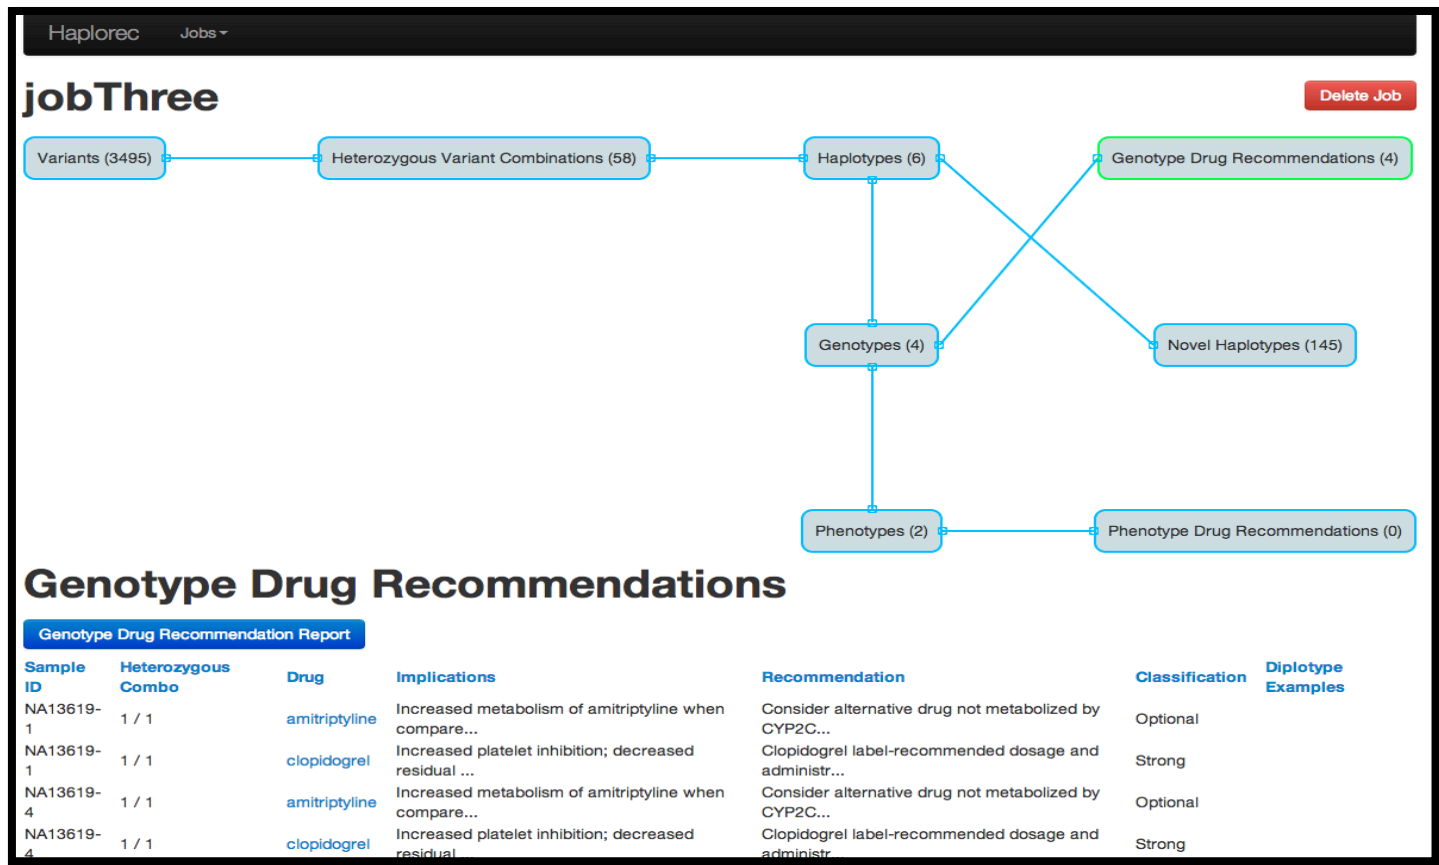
Haplorec Jobs

jobThree

Delete Job

Variants (3495)

Heterozygous Variant Combinations (58)

Haplotypes (6)

Genotype Drug Recommendations (4)

Genotypes (4)

Novel Haplotypes (145)

Phenotypes (2)

Phenotype Drug Recommendations (0)

Genotype Drug Recommendations

Genotype Drug Recommendation Report

| Sample ID | Heterozygous Combo | Drug | Implications | Recommendation | Classification | Diplotype Examples |
|---|---|---|---|---|---|---|
| NA13619-1 | 1 / 1 | amitriptyline | Increased metabolism of amitriptyline when compare... | Consider alternative drug not metabolized by CYP2C... | Optional | |
| NA13619-1 | 1 / 1 | clopidogrel | Increased platelet inhibition; decreased residual ... | Clopidogrel label-recommended dosage and administr... | Strong | |
| NA13619-4 | 1 / 1 | amitriptyline | Increased metabolism of amitriptyline when compare... | Consider alternative drug not metabolized by CYP2C... | Optional | |
| NA13619-4 | 1 / 1 | clopidogrel | Increased platelet inhibition; decreased residual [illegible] | Clopidogrel label-recommended dosage and administr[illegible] | Strong | |